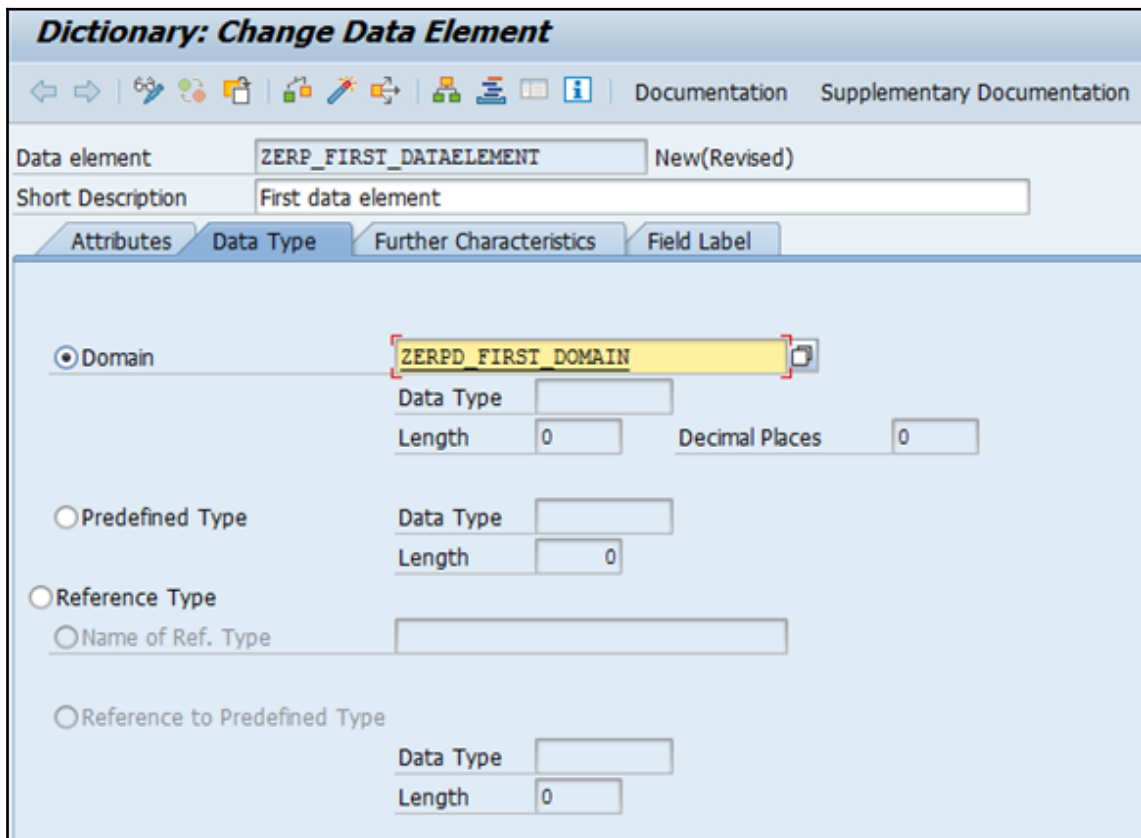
Dictionary: Change Data Element

Documentation Supplementary Documentation

Data element ZERP_FIRST_DATAELEMENT New(Revised)
Short Description First data element

Attributes Data Type Further Characteristics Field Label

Domain ZERPD_FIRST_DOMAIN
Data Type
Length 0 Decimal Places 0

Predefined Type Data Type
Length 0

Reference Type
Name of Ref. Type

Reference to Predefined Type
Data Type
Length 0